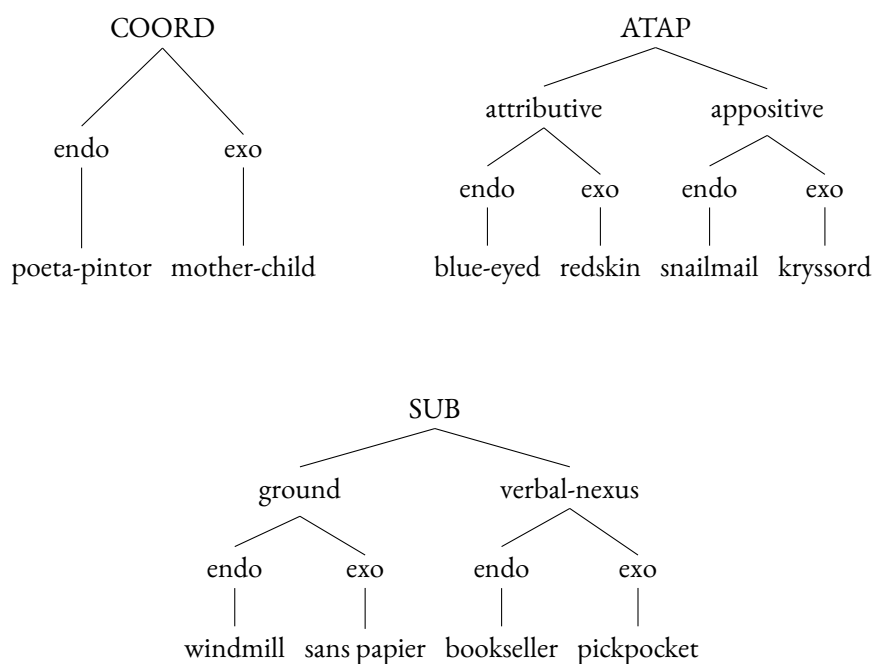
COORD

endo exo

poeta-pintor mother-child

ATAP

attributive appositive

endo exo endo exo

blue-eyed redskin snailmail kryssord

SUB

ground verbal-nexus

endo exo endo exo

windmill sans papier bookseller pickpocket